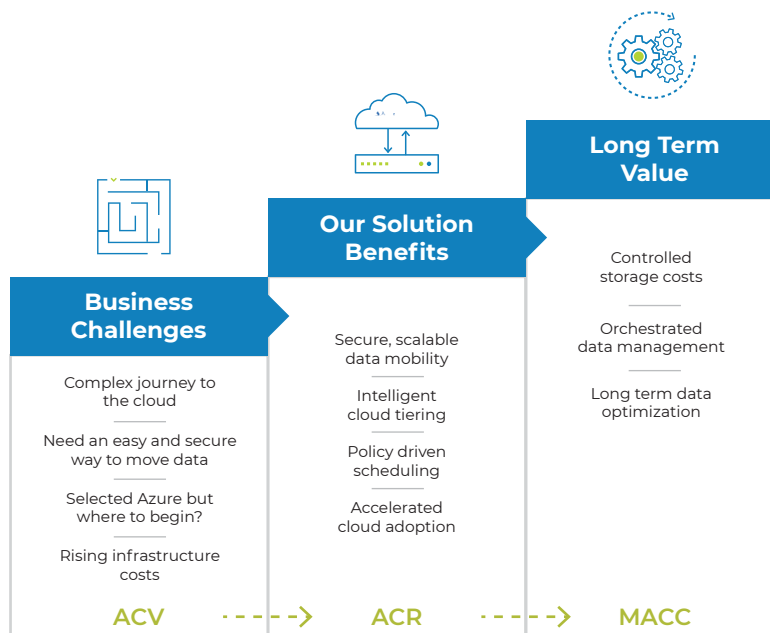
Business Challenges

Complex journey to the cloud

Need an easy and secure way to move data

Selected Azure but where to begin?

Rising infrastructure costs

Our Solution Benefits

Secure, scalable data mobility

Intelligent cloud tiering

Policy driven scheduling

Accelerated cloud adoption

Long Term Value

Controlled storage costs

Orchestrated data management

Long term data optimization

ACV

ACR

MACC